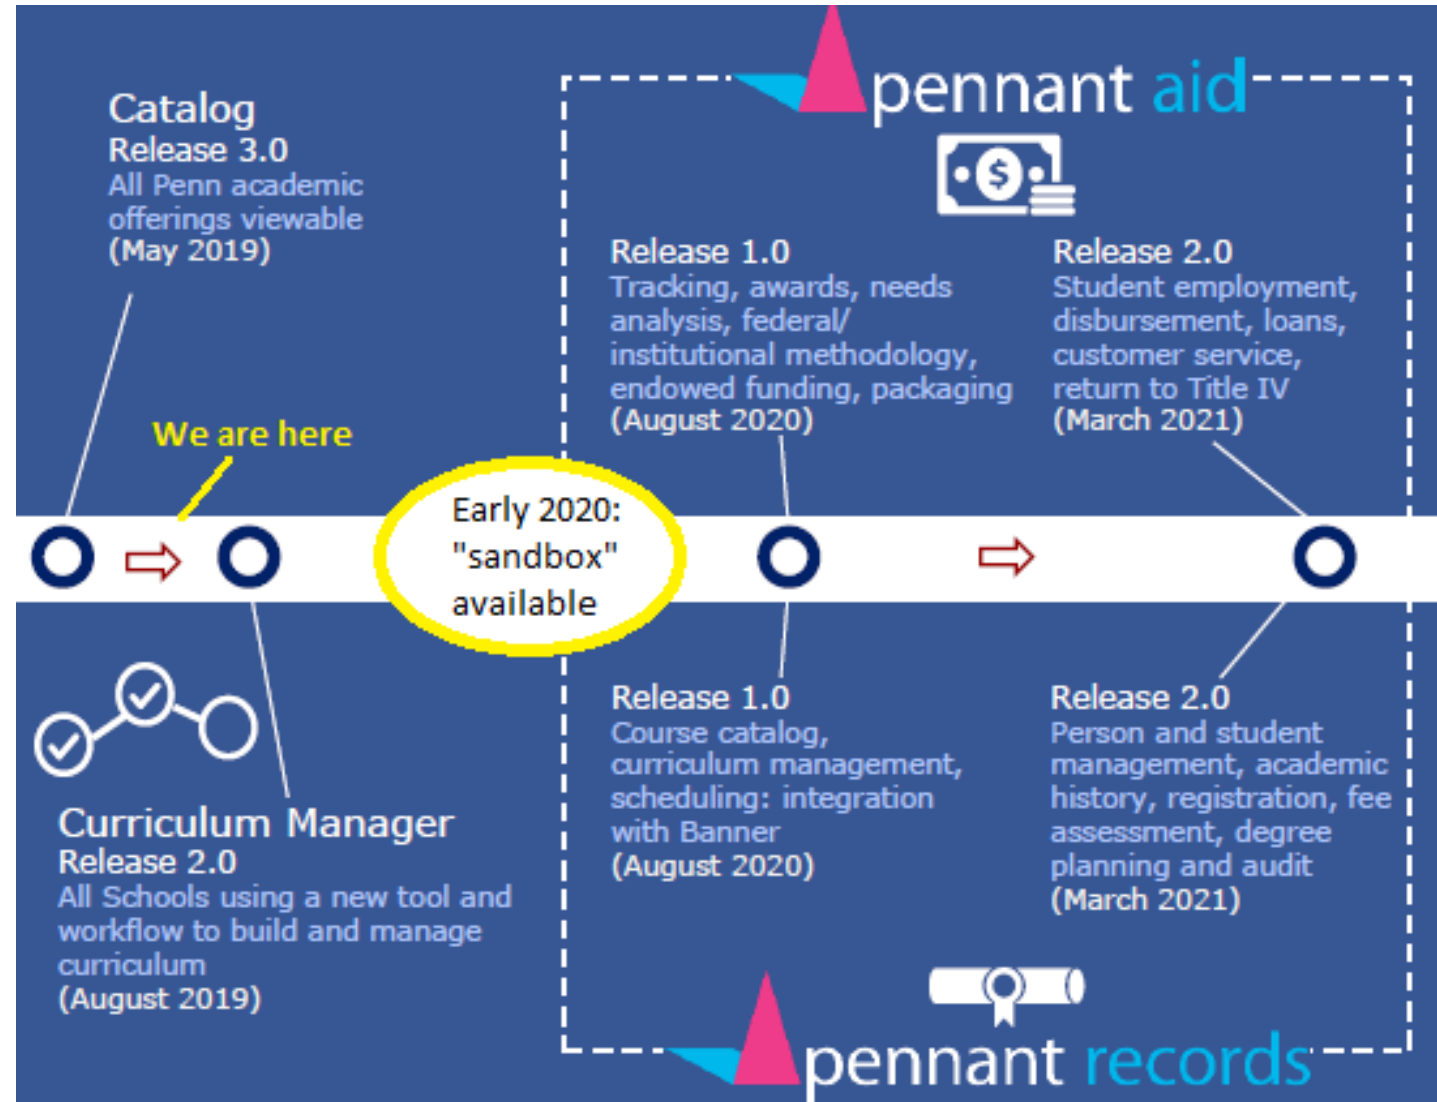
Catalog
Release 3.0
All Penn academic offerings viewable
(May 2019)

We are here

pennant aid

Release 1.0
Tracking, awards, needs analysis, federal/ institutional methodology, endowed funding, packaging
(August 2020)

Release 2.0
Student employment, disbursement, loans, customer service, return to Title IV
(March 2021)

Early 2020: "sandbox" available

Curriculum Manager
Release 2.0
All Schools using a new tool and workflow to build and manage curriculum
(August 2019)

Release 1.0
Course catalog, curriculum management, scheduling: integration with Banner
(August 2020)

Release 2.0
Person and student management, academic history, registration, fee assessment, degree planning and audit
(March 2021)

pennant records